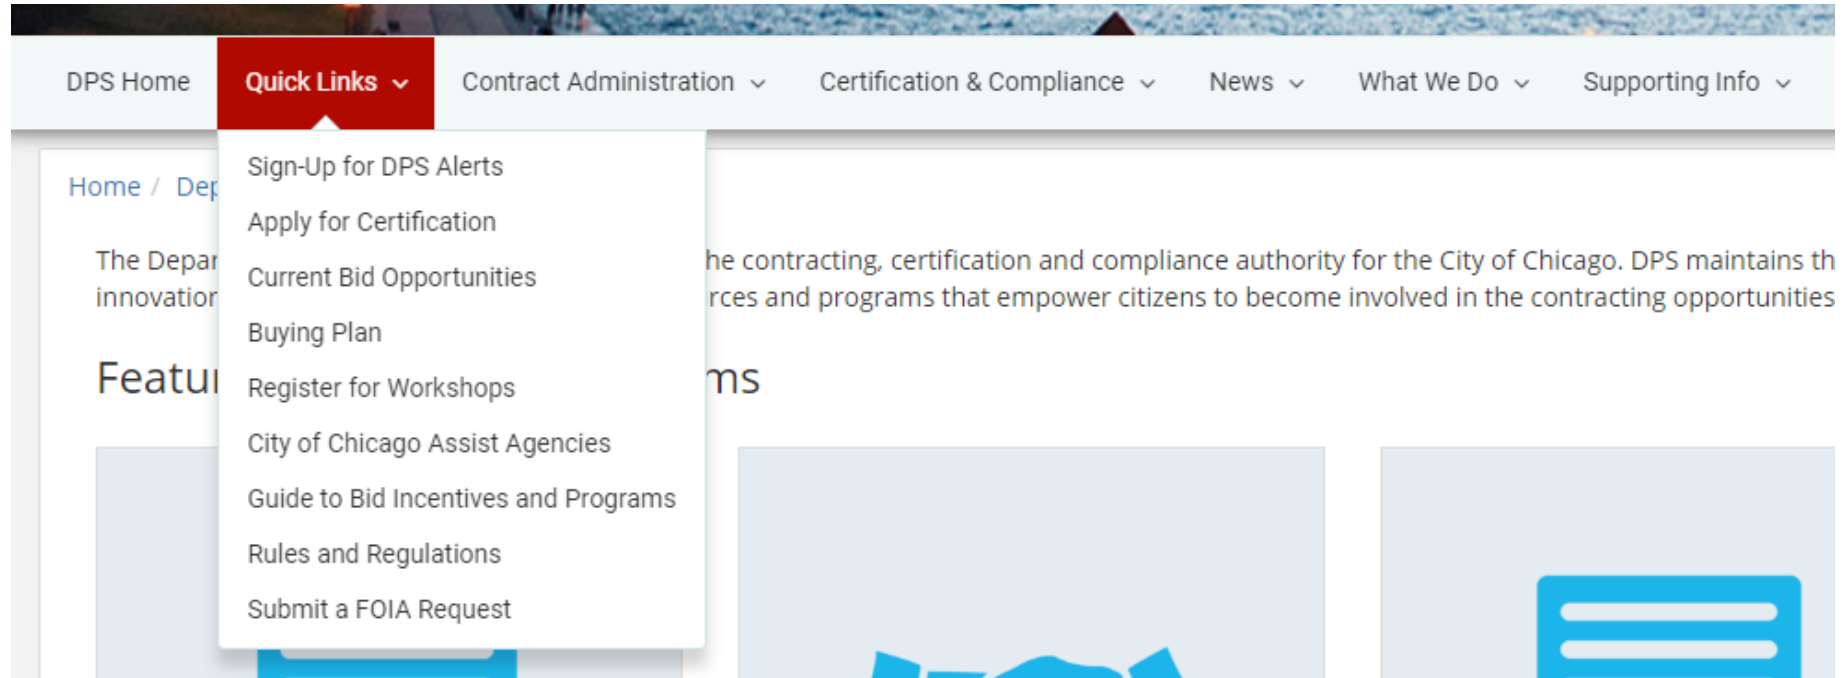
DPS Home Quick Links Contract Administration Certification & Compliance News What We Do Supporting Info

Sign-Up for DPS Alerts
Apply for Certification
Current Bid Opportunities
Buying Plan
Register for Workshops
City of Chicago Assist Agencies
Guide to Bid Incentives and Programs
Rules and Regulations
Submit a FOIA Request

Home / Dep

The Depar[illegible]he contracting, certification and compliance authority for the City of Chicago. DPS maintains th innovatior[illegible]rces and programs that empower citizens to become involved in the contracting opportunities

Featu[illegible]ms